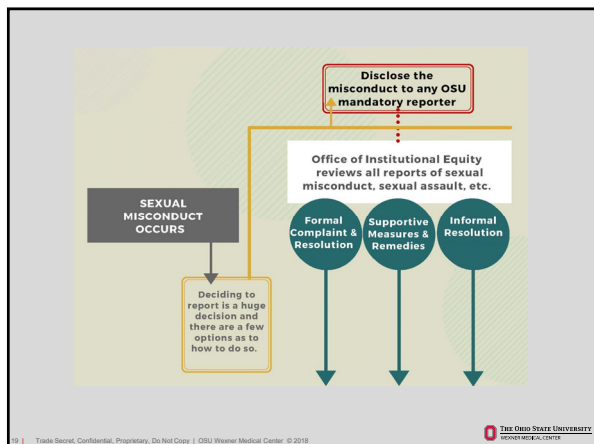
Disclose the misconduct to any OSU mandatory reporter

Office of Institutional Equity reviews all reports of sexual misconduct, sexual assault, etc.

SEXUAL MISCONDUCT OCCURS

Formal Complaint & Resolution

Supportive Measures & Remedies

Informal Resolution

Deciding to report is a huge decision and there are a few options as to how to do so.

19 | Trade Secret, Confidential, Proprietary, Do Not Copy | OSU Wexner Medical Center © 2018

THE OHIO STATE UNIVERSITY
WEXNER MEDICAL CENTER